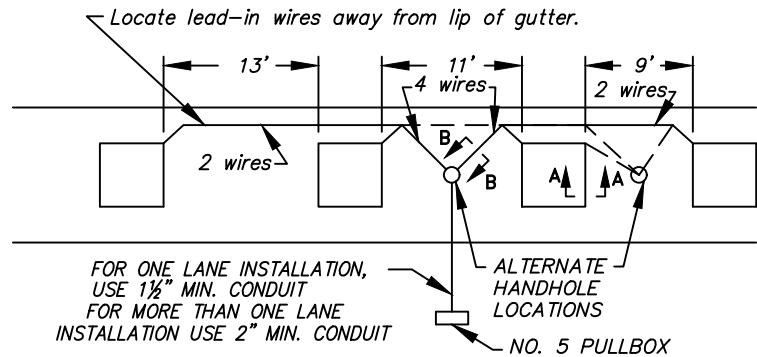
Locate lead-in wires away from lip of gutter.

13'

11'

9'

4 wires

2 wires

2 wires

B

B

A

A

FOR ONE LANE INSTALLATION, USE 1½" MIN. CONDUIT FOR MORE THAN ONE LANE INSTALLATION USE 2" MIN. CONDUIT

ALTERNATE HANDHOLE LOCATIONS

NO. 5 PULLBOX